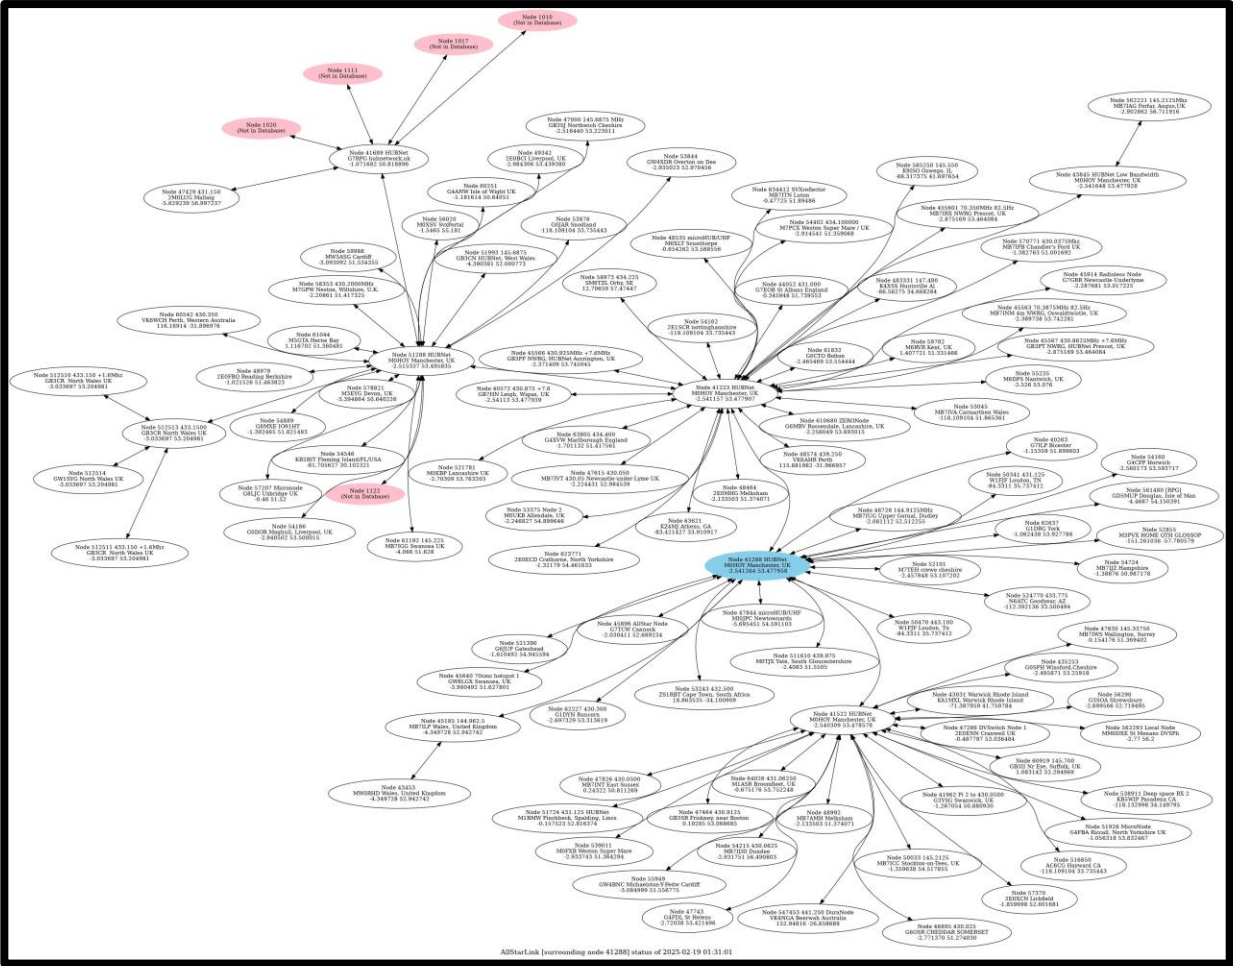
Node 1010
(Not in Database)

Node 1017
(Not in Database)

Node 1111
(Not in Database)

Node 1020
(Not in Database)

Node 41689 HUBNet
G7RPG hubnetwork.uk
-1.073682 50.818896

Node 47429 431.150
2M0LUG Mallaig
-5.829239 56.997337

Node 47000 145.6875 MHz
GB3SJ Northwich Cheshire
-2.516440 53.223011

Node 49342
2E0BCI Liverpool, UK
-2.984306 53.439580

Node 80351
G4ANW Isle of Wight UK
-1.181614 50.64051

Node 56020
M0XSV SvxPortal
-1.5465 55.181

Node 53844
GW4XDH Overton on Dee
-2.935023 52.970456

Node 53876
G0JAR Sandland
-118.109104 33.735443

Node 59988
MW3ASG Cardiff
-3.093092 51.534355

Node 51993 145.6875
GB3CN HUBNet, West Wales
-4.390381 52.000773

Node 58353 430.2000MHz
M7GPW Neston, Wiltshire, U.K.
-2.20861 51.417325

Node 60542 430.350
VK6WCH Perth, Western Australia
116.16914 -31.896976

Node 61044
M5GTA Herne Bay
1.116702 51.360481

Node 48979
2E0FRO Reading Berkshire
-1.021526 51.463823

Node 51288 HUBNet
M0HOY Manchester, UK
-2.515337 53.495835

Node 512510 433.150 +1.6Mhz
GB3CR North Wales UK
-3.033697 53.204981

Node 578821
M3EYG Devon, UK
-3.394864 50.640226

Node 54889
G8MXE IO91HT
-1.392465 51.821483

Node 512513 433.1500
GB3CR North Wales UK
-3.033697 53.204981

Node 54546
KB2BIT Fleming Island/FL/USA
-81.705627 30.102321

Node 512514
GW1SYG North Wales UK
-3.033697 53.204981

Node 57207 Microcode
G8LJC Uxbridge UK
-0.46 51.52

Node 1122
(Not in Database)

Node 54186
G0DOR Maghull, Liverpool, UK
-2.940502 53.508015

Node 61192 145.225
MB7IGG Swansea UK
-4.066 51.628

Node 512511 433.150 +1.6Mhz
GB3CR North Wales UK
-3.033697 53.204981

Node 634412 SVXreflector
MB7ITN Luton
-0.47725 51.89486

Node 48535 microHUB/UHF
M6KLT Scunthorpe
-0.654262 53.588556

Node 54402 434.100000
M7PCE Weston Super Mare / UK
-2.914541 51.359068

Node 58873 434.225
SM6TZL Orby, SE
12.70659 57.47447

Node 54162
2E1SCR nottinghamshire
-118.109104 33.735443

Node 44052 431.000
G7EOB St Albans England
-0.343948 51.759553

Node 585250 145.550
K9OSO Oswego, IL
-88.317375 41.697654

Node 455801 70.350MHz 82.5Hz
MB7IRK NWRG Prescot, UK
-2.875169 53.464084

Node 483331 147.480
K4XSS Huntsville Al
-86.56275 34.688284

Node 61832
G0CTO Bolton
-2.465469 53.554444

Node 59782
M6RVR Kent, UK
1.407721 51.352488

Node 562221 145.2125Mhz
MB7IAG Forfar, Angus,UK
-2.902862 56.711916

Node 43845 HUBNet Low Bandwidth
M0HOY Manchester, UK
-2.541648 53.477928

Node 576771 430.0375Mhz
MB7IPB Chandler's Ford UK
-1.382763 51.001692

Node 45914 Radioless Node
G7GRH Newcastle-Under-lyme
-2.287981 53.017225

Node 455830 70.3875MHz 82.5Hz
MB7INM 4m NWRG, Oswaldtwistle, UK
-2.389738 53.742261

Node 45567 430.8625MHz +7.6MHz
GB3PT NWRG, HUBNet Prescot, UK
-2.875169 53.464084

Node 55235
M6DPS Nantwich, UK
-2.526 53.076

Node 53045
MB7IWA Carmarthen Wales
-118.109104 51.865361

Node 45568 430.925MHz +7.6MHz
GB3PF NWRG, HUBNet Accrington, UK
-2.371409 53.745045

Node 40572 430.875 +7.6
GB7HN Leigh, Wigan, UK
-2.54113 53.477939

Node 41223 HUBNet
M0HOY Manchester, UK
-2.541157 53.477907

Node 63805 434.400
G4SVW Marlborough England
-1.701132 51.417561

Node 610680 ZEROnode
G6MBV Rossendale, Lancashire, UK
-2.258049 53.693013

Node 48574 439.250
VK6AHR Perth
115.881983 -31.966957

Node 521781
M0KBP Lancashire UK
-2.70309 53.763203

Node 47615 430.050
MB7IVT 430.05 Newcastle-under-Lyme UK
-2.224431 52.984539

Node 48464
2E0HBG Melksham
-2.133503 51.374071

Node 53375 Node 1
M0UKB Allendale, UK
-2.246827 54.899646

Node 63621
KZ4NJ Athens, GA
-83.421427 33.910917

Node 623771
2E0ECD Crathorne, North Yorkshire
-1.32179 54.461633

Node 40263
G7ILP Bicester
-1.15358 51.899803

Node 50341 431.125
W1FIP London, TN
-84.3311 35.737412

Node 54180
G4CFF Horwich
-2.560173 53.595717

Node 48728 144.9125MHz
MB7IUG Upper Gornal, Dudley
-2.081112 52.512255

Node 62837
G1DBG York
-1.062438 53.927788

Node 561480 (RPG)
GD5MUP Douglas, Isle of Man
-4.4687 54.150391

Node 52855
M3PVX HOME QTH GLOSSOP
-151.261036 -57.780579

Node 41288 HUBNet
M0HOY Manchester, UK
-2.541264 53.477958

Node 52101
M7TEH crewe cheshire
-2.457848 53.107202

Node 54724
MB7IJZ Hampshire
-1.38876 50.867178

Node 524770 433.775
N6ATC Goodyear, AZ
-112.392136 33.500484

Node 521390
G6JUP Gateshead
-1.615692 54.965594

Node 45896 AllStar Node
G7TCM Cannock
-2.030411 52.689234

Node 47844 microHUB/UHF
MI0JPC Newtownards
-5.685452 54.591103

Node 50470 443.100
W1FIP London, Tx
-84.3311 35.737412

Node 45640 70cms hotspot 1
GW6LGX Swansea, UK
-3.980492 51.627801

Node 511610 438.975
M0TJX Yate, South Gloucestershire
-2.4083 51.5505

Node 53243 432.500
ZS1RBT Cape Town, South Africa
18.863535 -34.100909

Node 62227 430.300
G1DYN Runcorn
-2.697329 53.313619

Node 47830 145.33750
MB7IWS Wallington, Surrey
-0.154176 51.369402

Node 435253
G0SPH Winsford,Cheshire
-2.495871 53.25918

Node 43031 Warwick Rhode Island
KA1MXL Warwick Rhode Island
-71.387959 41.750784

Node 56290
G3SOA Shrewsbury
-2.699166 52.719495

Node 45185 144.962.5
MB7ILP Wales, United Kingdom
-4.349728 52.942742

Node 41522 HUBNet
M0HOY Manchester, UK
-2.540309 53.478578

Node 47268 DVSwitch Node 1
2E0ENN Cranwell UK
-0.487797 53.038484

Node 582393 Local Node
MM0DXE St Monans DVSPh
-2.77 56.2

Node 60919 145.700
GB3IJ Nr Eye, Suffolk, UK
1.083143 52.294989

Node 63453
MW0RHD Wales, United Kingdom
-4.349728 52.942742

Node 47826 430.0500
MB7INT East Sussex
0.24322 50.811269

Node 64028 431.06250
M1ASR Broomfleet, UK
-0.675176 53.752248

Node 51724 431.125 HUBNet
M1BMW Pinchbeck, Spalding, Lincs
-0.157523 52.816374

Node 47464 430.9125
GB3SR Friskney, near Boston
0.19285 53.068685

Node 48992
MB7AMH Melksham
-2.133503 51.374071

Node 41962 Pi 2 to 430.0500
G3YSG Swanwick, UK
-1.267054 50.880930

Node 538911 Deep space RX 2
KB5WIP Pasadena CA
-118.132998 34.149795

Node 539011
M0FXB Weston Super Mare
-2.933743 51.364294

Node 54215 438.0625
MB7IDD Dundee
-2.931751 56.490803

Node 51936 MicroNode
G4FBA Riccall, North Yorkshire UK
-1.056318 53.832467

Node 50033 145.2125
MB7ICC Stockton-on-Tees, UK
-1.359638 54.517855

Node 518650
AC6CG Hayward CA
-118.109104 33.735443

Node 55949
GW4BNC Michaelston-Y-Fedw Cardiff
-3.084999 51.556775

Node 47743
G4FDL St Helens
-2.72038 53.431496

Node 547453 441.250 DuraNode
VK6NGA Beerwah Australia
152.94816 -26.858689

Node 57370
2E0XCN Lichfield
-1.859698 52.681681

Node 46895 430.025
G8OSR CHEDDAR SOMERSET
-2.771376 51.274850

AllStarLink [surrounding node 41288] status of 2025-02-19 01:31:01